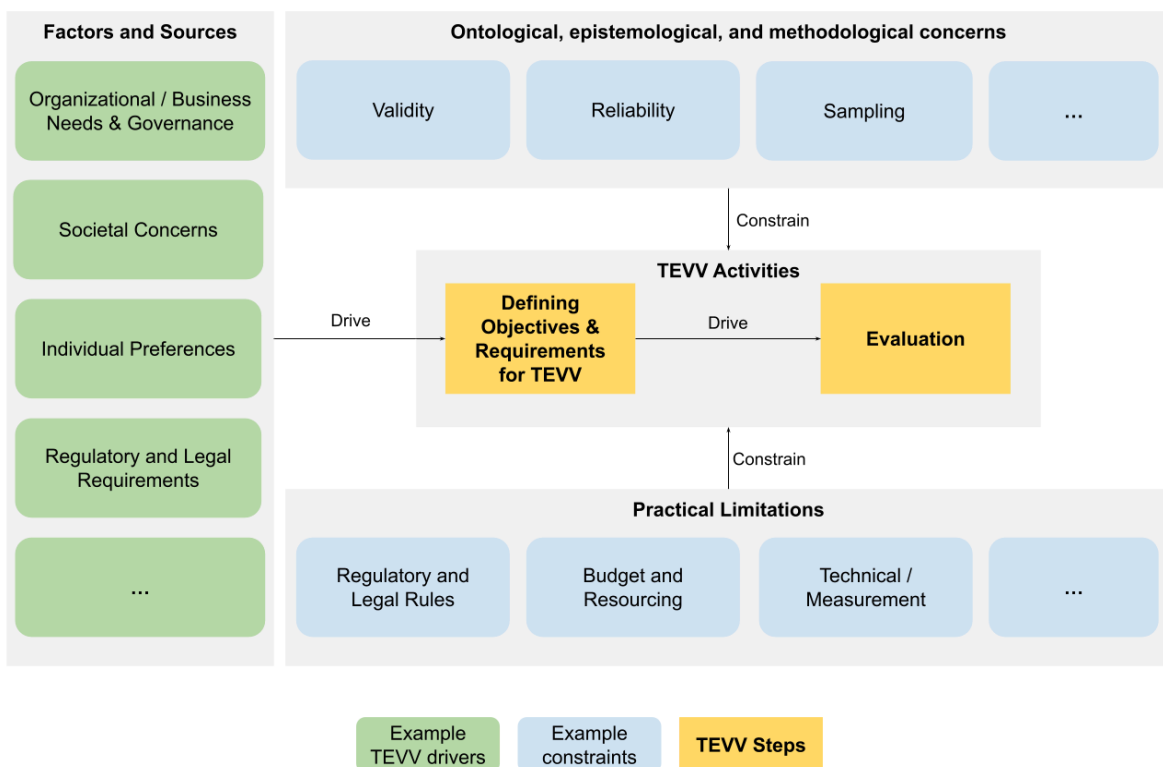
Factors and Sources

Organizational / Business Needs & Governance

Societal Concerns

Individual Preferences

Regulatory and Legal Requirements

...

Ontological, epistemological, and methodological concerns

Validity

Reliability

Sampling

...

Constrain

TEVV Activities

Drive

Defining Objectives & Requirements for TEVV

Drive

Evaluation

Constrain

Practical Limitations

Regulatory and Legal Rules

Budget and Resourcing

Technical / Measurement

...

Example TEVV drivers

Example constraints

TEVV Steps